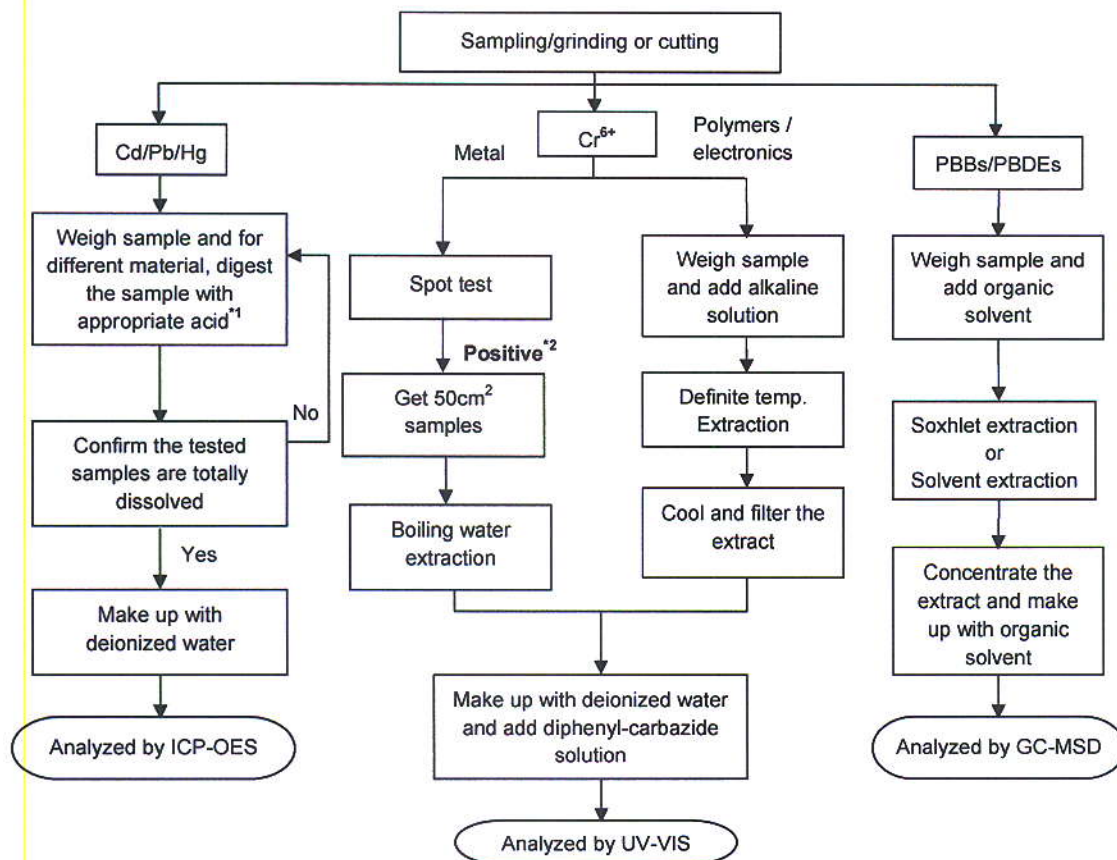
Sampling/grinding or cutting

Cd/Pb/Hg

Weigh sample and for different material, digest the sample with appropriate acid$^{*1}$

No

Confirm the tested samples are totally dissolved

Yes

Make up with deionized water

Analyzed by ICP-OES

$Cr^{6+}$

Metal

Polymers / electronics

Spot test

Positive$^{*2}$

Get $50cm^2$ samples

Boiling water extraction

Weigh sample and add alkaline solution

Definite temp. Extraction

Cool and filter the extract

Make up with deionized water and add diphenyl-carbazide solution

Analyzed by UV-VIS

PBBs/PBDEs

Weigh sample and add organic solvent

Soxhlet extraction or Solvent extraction

Concentrate the extract and make up with organic solvent

Analyzed by GC-MSD